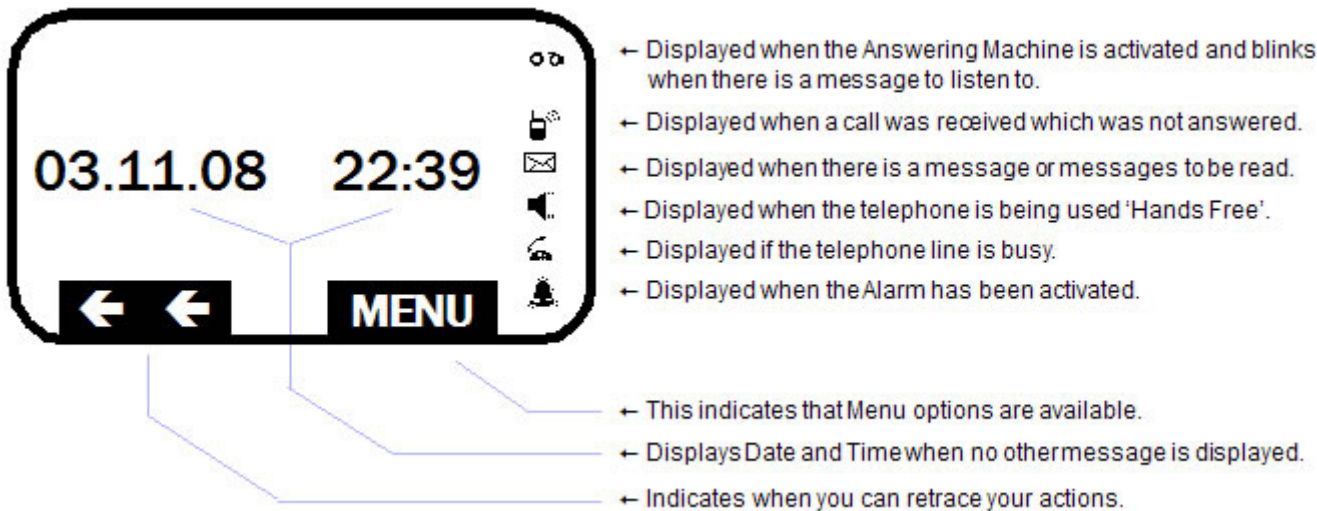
03.11.08 22:39

MENU

← Displayed when the Answering Machine is activated and blinks when there is a message to listen to.

← Displayed when a call was received which was not answered.

← Displayed when there is a message or messages to be read.

← Displayed when the telephone is being used 'Hands Free'.

← Displayed if the telephone line is busy.

← Displayed when the Alarm has been activated.

← This indicates that Menu options are available.

← Displays Date and Time when no other message is displayed.

← Indicates when you can retrace your actions.